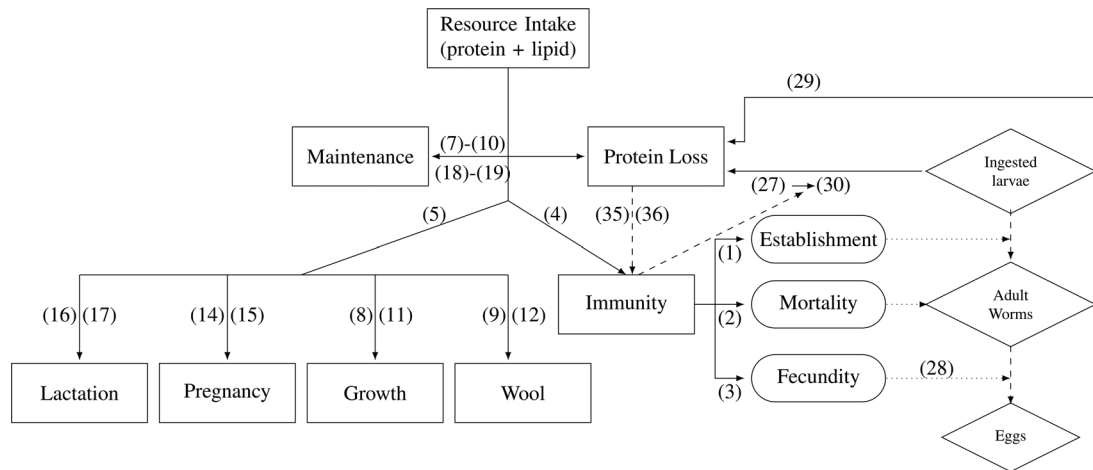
Resource Intake (protein + lipid)

(29)

Maintenance

(7)-(10)

(18)-(19)

Protein Loss

Ingested larvae

(27)

(30)

(5)

(4)

(35)

(36)

Establishment

(1)

Immunity

Mortality

Adult Worms

(2)

(16)

(17)

(14)

(15)

(8)

(11)

(9)

(12)

Fecundity

(28)

(3)

Lactation

Pregnancy

Growth

Wool

Eggs